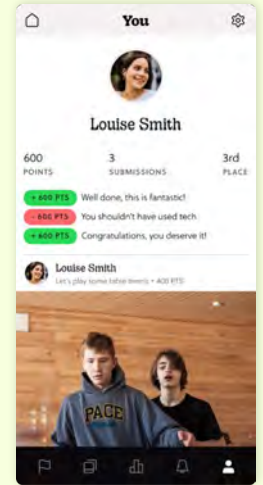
You

Louise Smith

600
POINTS

3
SUBMISSIONS

3rd
PLACE

+ 600 PTS Well done, this is fantastic!

- 600 PTS You shouldn't have used tech.

+ 600 PTS Congratulations, you deserve it!

Louise Smith
Let's play some table tennis • 400 PTS

PACE